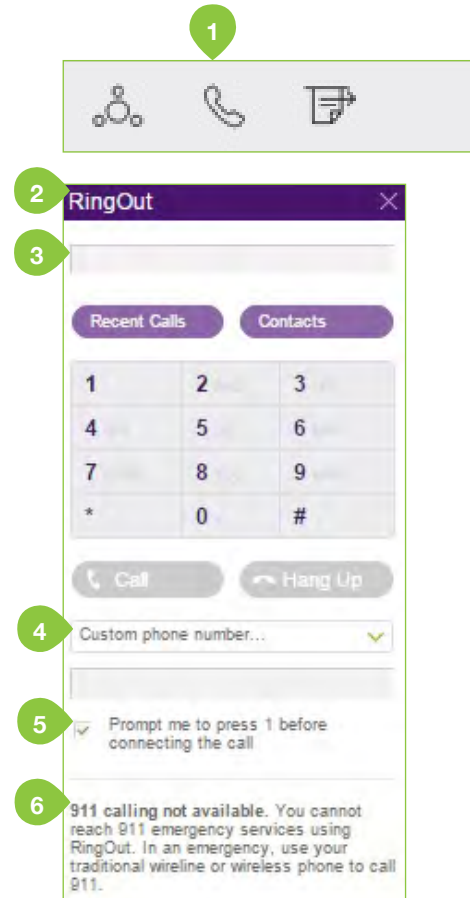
1

2 RingOut

3

Recent Calls Contacts

| 1 | 2 | 3 |
|---|---|---|
| 4 | 5 | 6 |
| 7 | 8 | 9 |
| * | 0 | # |

Call Hang Up

4 Custom phone number...

5 Prompt me to press 1 before connecting the call

6 911 calling not available. You cannot reach 911 emergency services using RingOut. In an emergency, use your traditional wireline or wireless phone to call 911.